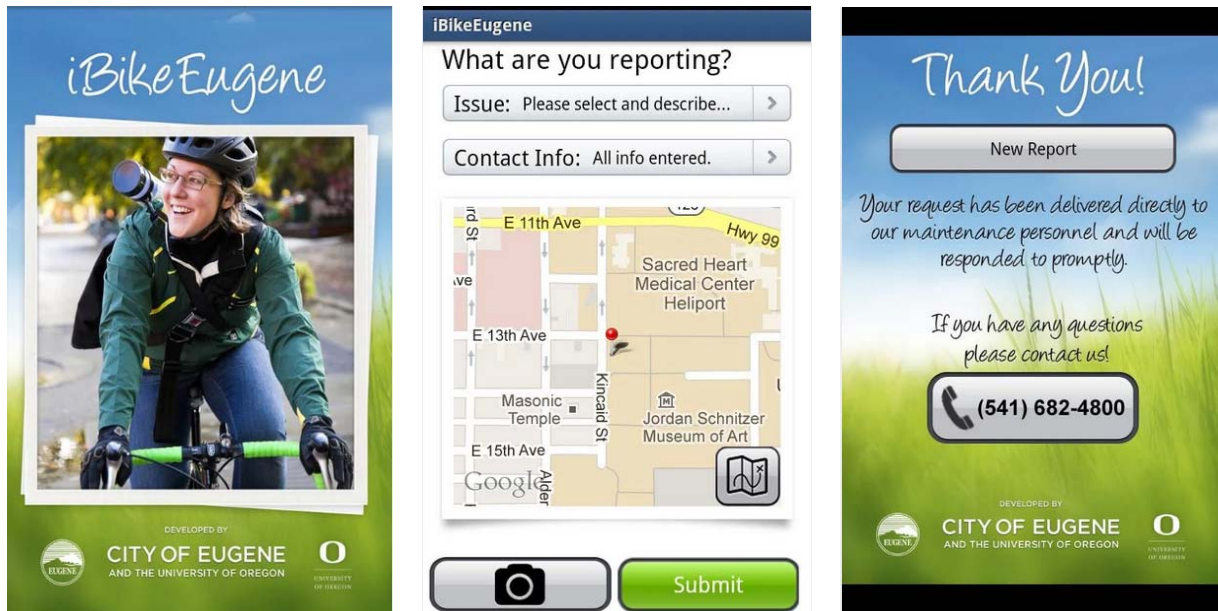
iBikeEugene

DEVELOPED BY
EUGENE
CITY OF EUGENE
AND THE UNIVERSITY OF OREGON
O
UNIVERSITY OF OREGON

iBikeEugene

What are you reporting?

Issue: Please select and describe... >

Contact Info: All info entered. >

E 11th Ave
Hwy 99
rd St
Ave
Sacred Heart Medical Center Heliport
E 13th Ave
Masonic Temple
Kincaid St
Jordan Schnitzer Museum of Art
E 15th Ave
Alder
Google

Submit

Thank You!

New Report

Your request has been delivered directly to our maintenance personnel and will be responded to promptly.

If you have any questions please contact us!

(541) 682-4800

DEVELOPED BY
EUGENE
CITY OF EUGENE
AND THE UNIVERSITY OF OREGON
O
UNIVERSITY OF OREGON